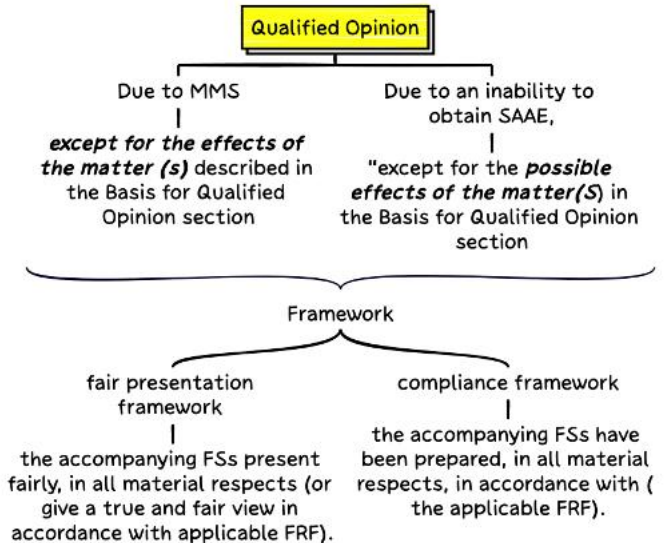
Qualified Opinion

Due to MMS

except for the effects of the matter (s) described in the Basis for Qualified Opinion section

Due to an inability to obtain SAAE,

"except for the possible effects of the matter(S) in the Basis for Qualified Opinion section

Framework

fair presentation framework

the accompanying FSs present fairly, in all material respects (or give a true and fair view in accordance with applicable FRF).

compliance framework

the accompanying FSs have been prepared, in all material respects, in accordance with ( the applicable FRF).